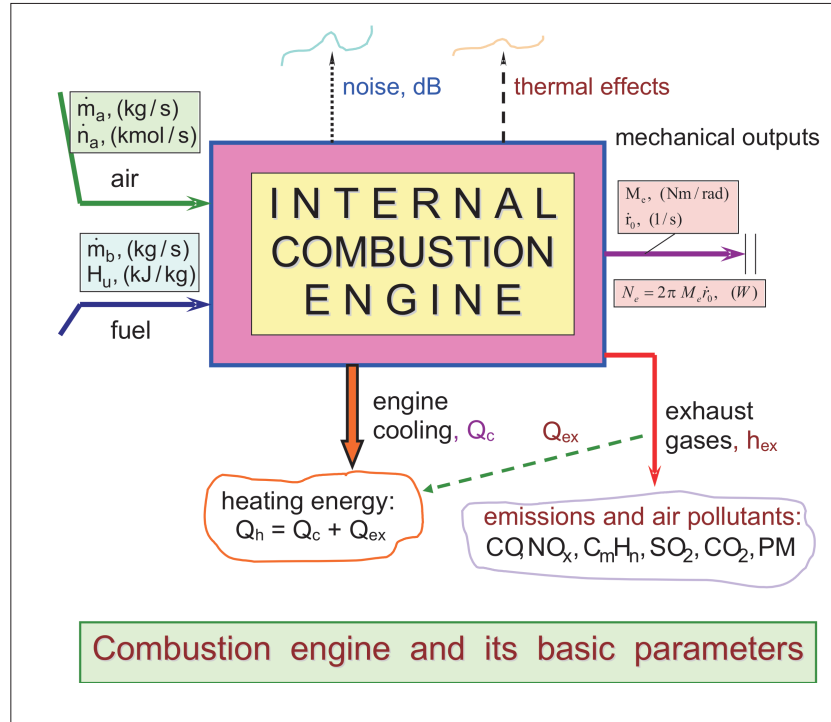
noise, dB

thermal effects

$\dot{m}_a$, (kg / s)
$\dot{n}_a$, (kmol / s)

air

mechanical outputs

INTERNAL COMBUSTION ENGINE

$M_e$, (Nm / rad)
$\dot{r}_0$, (1 / s)

$N_e = 2\pi M_e \dot{r}_0$, (W)

$\dot{m}_b$, (kg / s)
$H_u$, (kJ / kg)

fuel

engine cooling, $Q_c$

$Q_{ex}$

exhaust gases, $h_{ex}$

heating energy:
$Q_h = Q_c + Q_{ex}$

emissions and air pollutants:
CO, $NO_x$, $C_mH_n$, $SO_2$, $CO_2$, PM

Combustion engine and its basic parameters